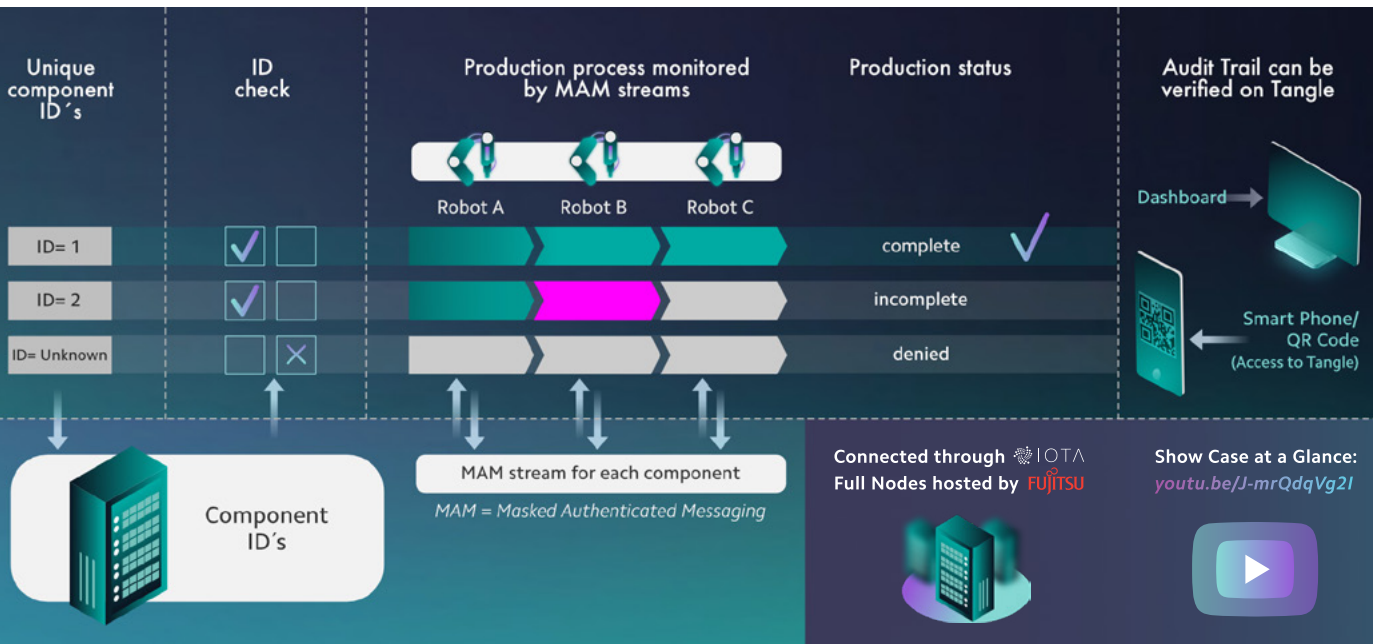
Unique component ID´s

ID check

Production process monitored by MAM streams

Production status

Audit Trail can be verified on Tangle

Robot A

Robot B

Robot C

Dashboard

ID= 1

complete

ID= 2

incomplete

Smart Phone/ QR Code (Access to Tangle)

ID= Unknown

denied

MAM stream for each component

MAM = Masked Authenticated Messaging

Component ID´s

Connected through IOTA
Full Nodes hosted by FUJITSU

Show Case at a Glance:
youtu.be/J-mrQdqVg2I